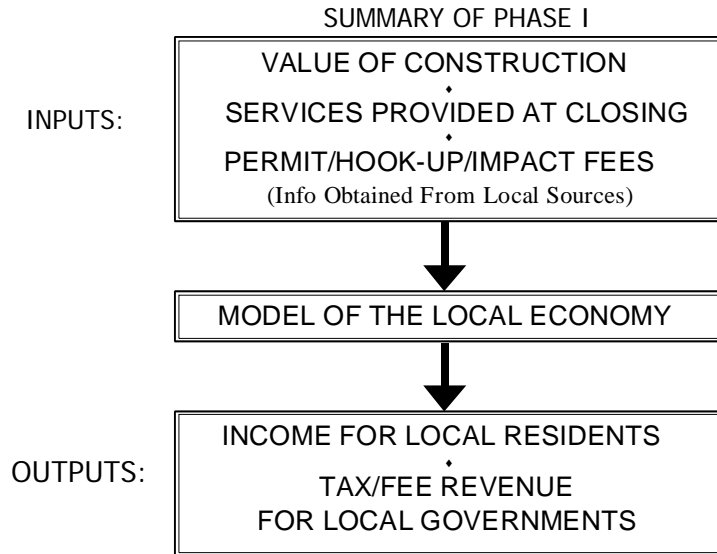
SUMMARY OF PHASE I

INPUTS:

VALUE OF CONSTRUCTION
SERVICES PROVIDED AT CLOSING
PERMIT/HOOK-UP/IMPACT FEES
(Info Obtained From Local Sources)

MODEL OF THE LOCAL ECONOMY

OUTPUTS:

INCOME FOR LOCAL RESIDENTS
TAX/FEE REVENUE FOR LOCAL GOVERNMENTS